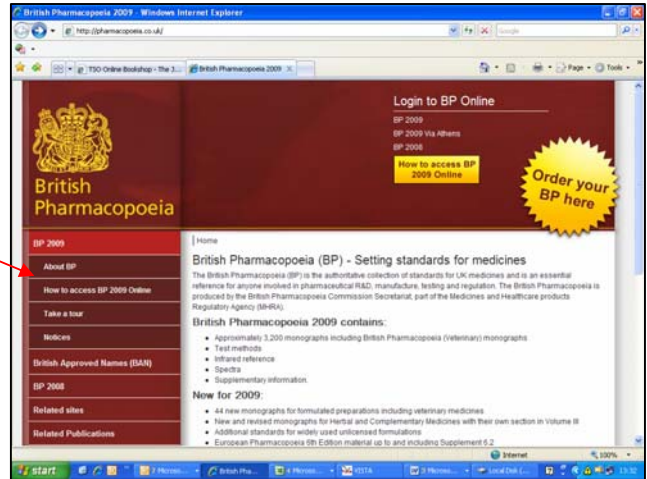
British Pharmacopoeia 2009 - Windows Internet Explorer

http://pharmacopoeia.co.uk/

Google

TSO Online Bookshop - The 3... British Pharmacopoeia 2009

Page Tools

British Pharmacopoeia

Login to BP Online

BP 2009

BP 2009 Via Athens

BP 2008

How to access BP 2009 Online

Order your BP here

BP 2009

About BP

How to access BP 2009 Online

Take a tour

Notices

British Approved Names (BAN)

BP 2008

Related sites

Related Publications

| Home

British Pharmacopoeia (BP) - Setting standards for medicines

The British Pharmacopoeia (BP) is the authoritative collection of standards for UK medicines and is an essential reference for anyone involved in pharmaceutical R&D, manufacture, testing and regulation. The British Pharmacopoeia is produced by the British Pharmacopoeia Commission Secretariat, part of the Medicines and Healthcare products Regulatory Agency (MHRA).

British Pharmacopoeia 2009 contains:

- Approximately 3,200 monographs including British Pharmacopoeia (Veterinary) monographs
- Test methods
- Infrared reference
- Spectra
- Supplementary information.

New for 2009:

- 44 new monographs for formulated preparations including veterinary medicines
- New and revised monographs for Herbal and Complementary Medicines with their own section in Volume III
- Additional standards for widely used unlicensed formulations
- European Pharmacopoeia 6th Edition material up to and including Supplement 6.2

Internet 100%

start 7 Micros... British Pha... 4 Micros... VISTA 3 Micros... Local Disk (... 13:32